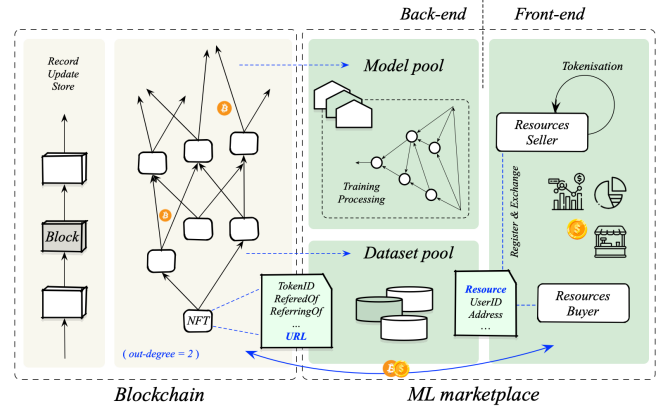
Back-end

Front-end

Record
Update
Store

Block

Model pool

Training
Processing

Tokenisation

Resources
Seller

Register & Exchange

Dataset pool

TokenID
ReferedOf
ReferringOf
...
URL

NFT

( out-degree = 2 )

Resource
UserID
Address
...

Resources
Buyer

Blockchain

ML marketplace